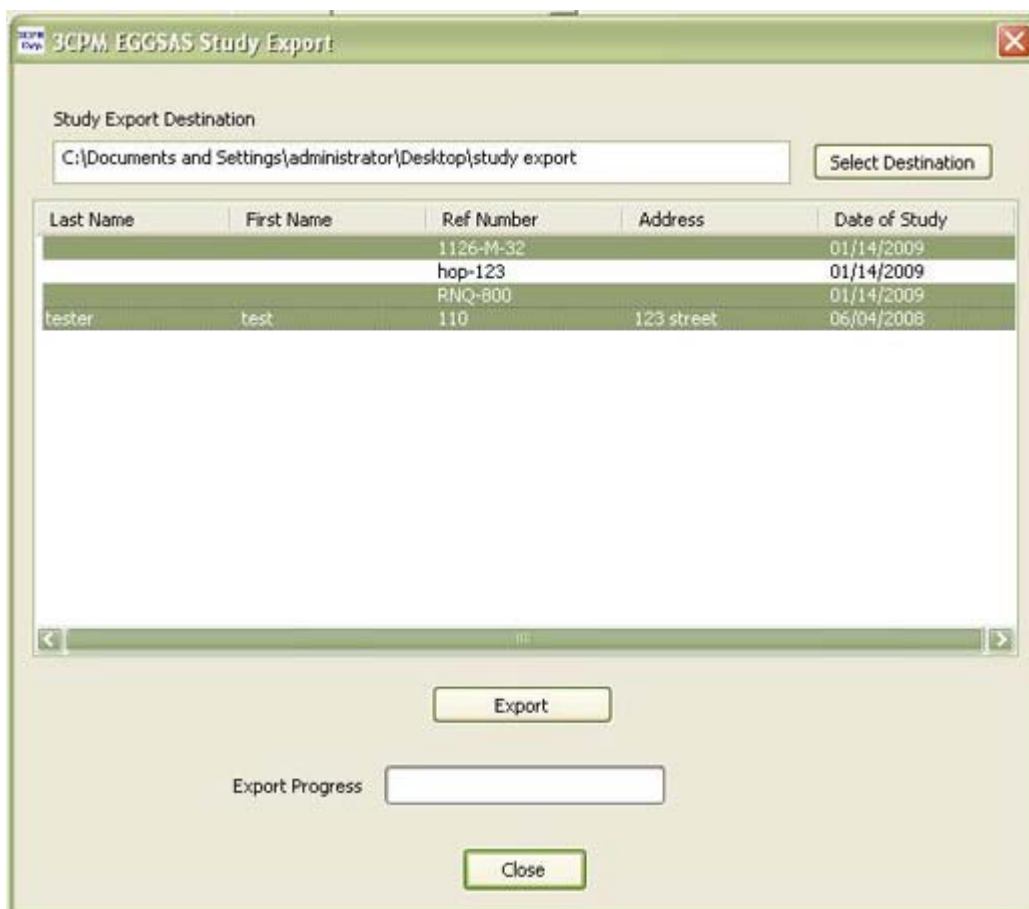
3CPM EGGSAS Study Export

Study Export Destination

C:\Documents and Settings\administrator\Desktop\study export

Select Destination

| Last Name | First Name | Ref Number | Address | Date of Study |
|---|---|---|---|---|
| | | 1126-M-32 | | 01/14/2009 |
| | | hop-123 | | 01/14/2009 |
| | | RNQ-800 | | 01/14/2009 |
| tester | test | 110 | 123 street | 06/04/2008 |

Export

Export Progress

Close